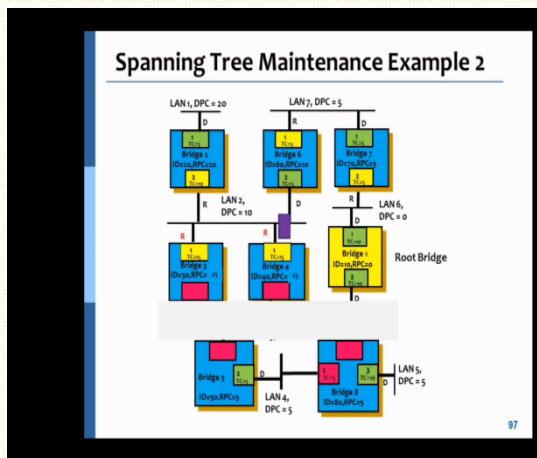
Spanning Tree Maintenance Example 2

LAN 1, DPC = 20

LAN 7, DPC = 5

D

R

D

1
TC=5

Bridge 2
ID=20,RPC=20

3
TC=10

1
TC=5

Bridge 6
ID=60,RPC=10

3
TC=5

1
TC=5

Bridge 7
ID=70,RPC=5

3
TC=5

LAN 2, DPC = 10

R

D

R

LAN 6, DPC = 0

D

R

R

1
TC=15

Bridge 3
ID=30,RPC= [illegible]

1
TC=15

Bridge 4
ID=40,RPC= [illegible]

1
TC=10

Bridge 1
ID=10,RPC=0

3
TC=10

Root Bridge

D

Bridge 5
ID=50,RPC=5

3
TC=5

D

LAN 4, DPC = 5

3
TC=5

Bridge 8
ID=80,RPC=5

3
TC=10

D

LAN 5, DPC = 5

97